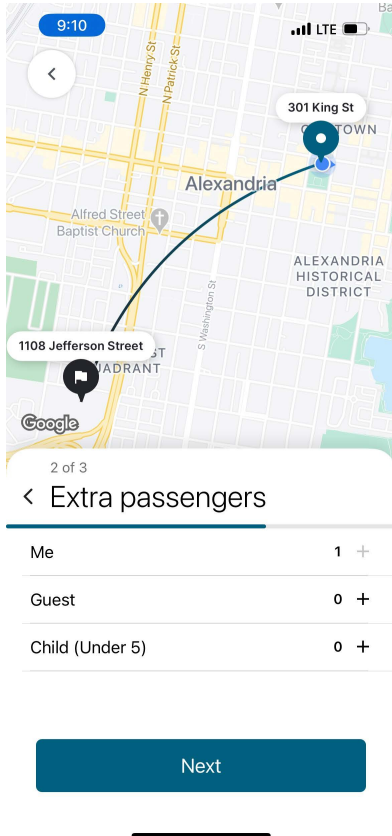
9:10

LTE

N Henry St

N Patrick St

301 King St

O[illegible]TOWN

Alexandria

Alfred Street Baptist Church

ALEXANDRIA HISTORICAL DISTRICT

S Washington St

1108 Jefferson Street

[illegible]ST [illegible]UADRANT

Google

2 of 3

< Extra passengers

Me 1 +

Guest 0 +

Child (Under 5) 0 +

Next